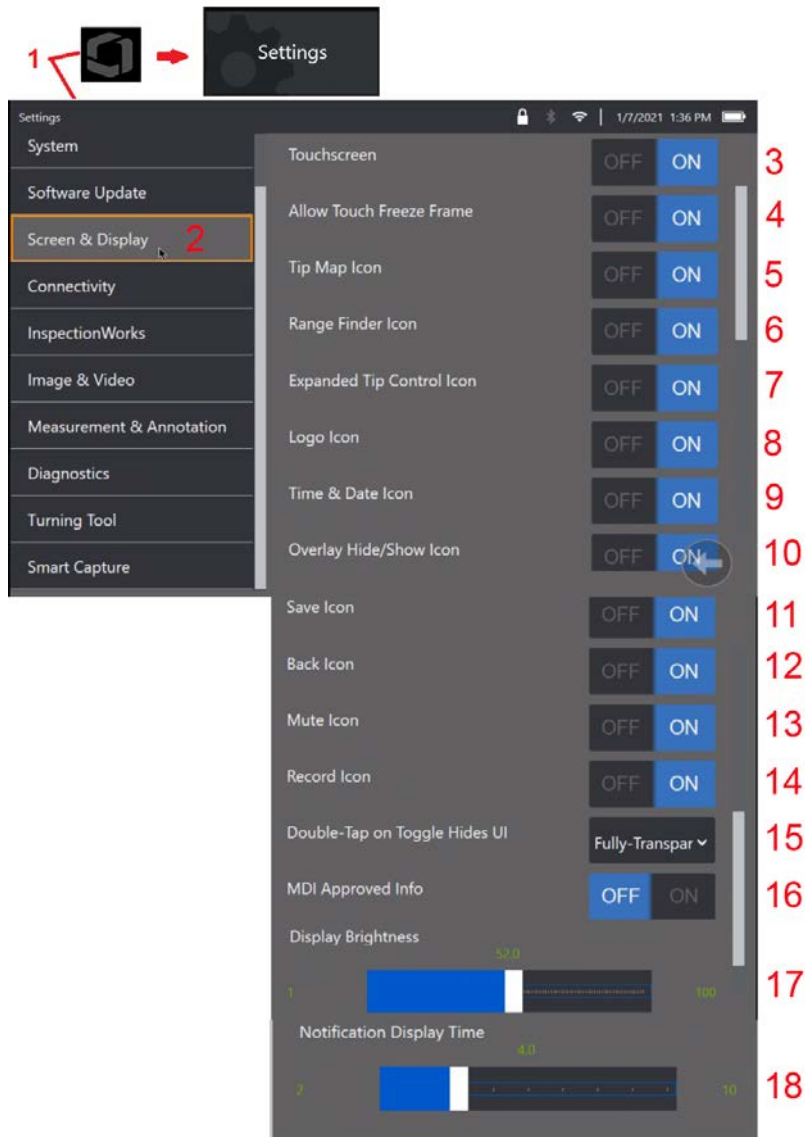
1

Settings

Settings 1/7/2021 1:36 PM

System

Software Update

Screen & Display 2

Connectivity

InspectionWorks

Image & Video

Measurement & Annotation

Diagnostics

Turning Tool

Smart Capture

Touchscreen OFF ON 3

Allow Touch Freeze Frame OFF ON 4

Tip Map Icon OFF ON 5

Range Finder Icon OFF ON 6

Expanded Tip Control Icon OFF ON 7

Logo Icon OFF ON 8

Time & Date Icon OFF ON 9

Overlay Hide/Show Icon OFF ON 10

Save Icon OFF ON 11

Back Icon OFF ON 12

Mute Icon OFF ON 13

Record Icon OFF ON 14

Double-Tap on Toggle Hides UI Fully-Transpar 15

MDI Approved Info OFF ON 16

Display Brightness

52.0

1 100 17

Notification Display Time

4.0

2 10 18